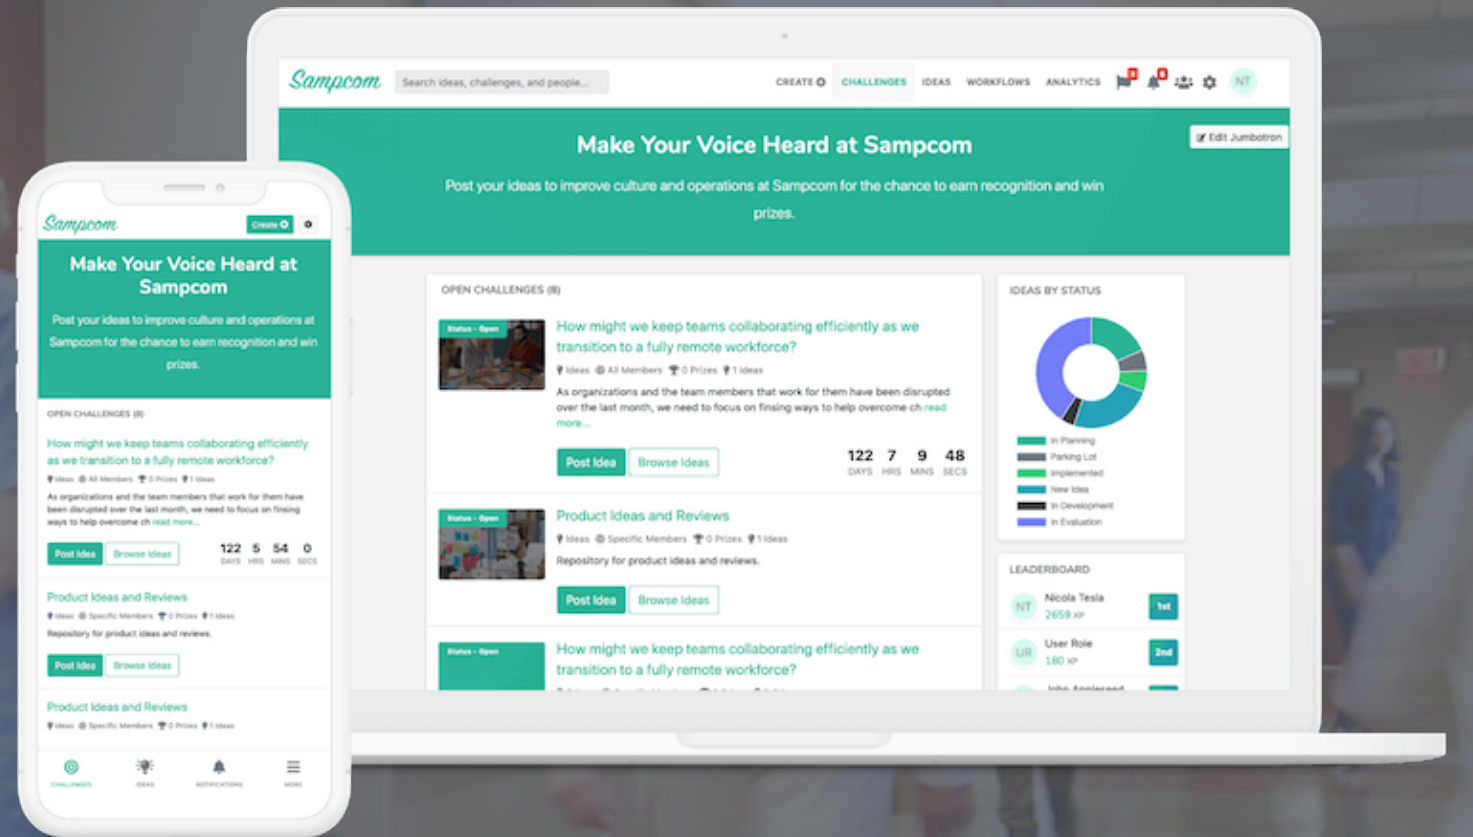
Sampcom

Search ideas, challenges, and people...

CREATE CHALLENGES IDEAS WORKFLOWS ANALYTICS NT

Edit Jumbotron

Make Your Voice Heard at Sampcom

Post your ideas to improve culture and operations at Sampcom for the chance to earn recognition and win prizes.

OPEN CHALLENGES (8)

Status - Open

How might we keep teams collaborating efficiently as we transition to a fully remote workforce?

Ideas All Members 0 Prizes 1 Ideas

As organizations and the team members that work for them have been disrupted over the last month, we need to focus on finsing ways to help overcome ch read more...

Post Idea Browse Ideas

122 DAYS 7 HRS 9 MINS 48 SECS

Status - Open

Product Ideas and Reviews

Ideas Specific Members 0 Prizes 1 Ideas

Repository for product ideas and reviews.

Post Idea Browse Ideas

Status - Open

How might we keep teams collaborating efficiently as we transition to a fully remote workforce?

IDEAS BY STATUS

In Planning
Parking Lot
Implemented
New Idea
In Development
In Evaluation

LEADERBOARD

NT Nicola Tesla 2659 XP 1st

UR User Role 180 XP 2nd

John Appleseed

Sampcom Create

Make Your Voice Heard at Sampcom

Post your ideas to improve culture and operations at Sampcom for the chance to earn recognition and win prizes.

OPEN CHALLENGES (8)

How might we keep teams collaborating efficiently as we transition to a fully remote workforce?

Ideas All Members 0 Prizes 1 Ideas

As organizations and the team members that work for them have been disrupted over the last month, we need to focus on finsing ways to help overcome ch read more...

Post Idea Browse Ideas

122 DAYS 5 HRS 54 MINS 0 SECS

Product Ideas and Reviews

Ideas Specific Members 0 Prizes 1 Ideas

Repository for product ideas and reviews.

Post Idea Browse Ideas

Product Ideas and Reviews

Ideas Specific Members 0 Prizes 1 Ideas

CHALLENGES IDEAS NOTIFICATIONS MORE